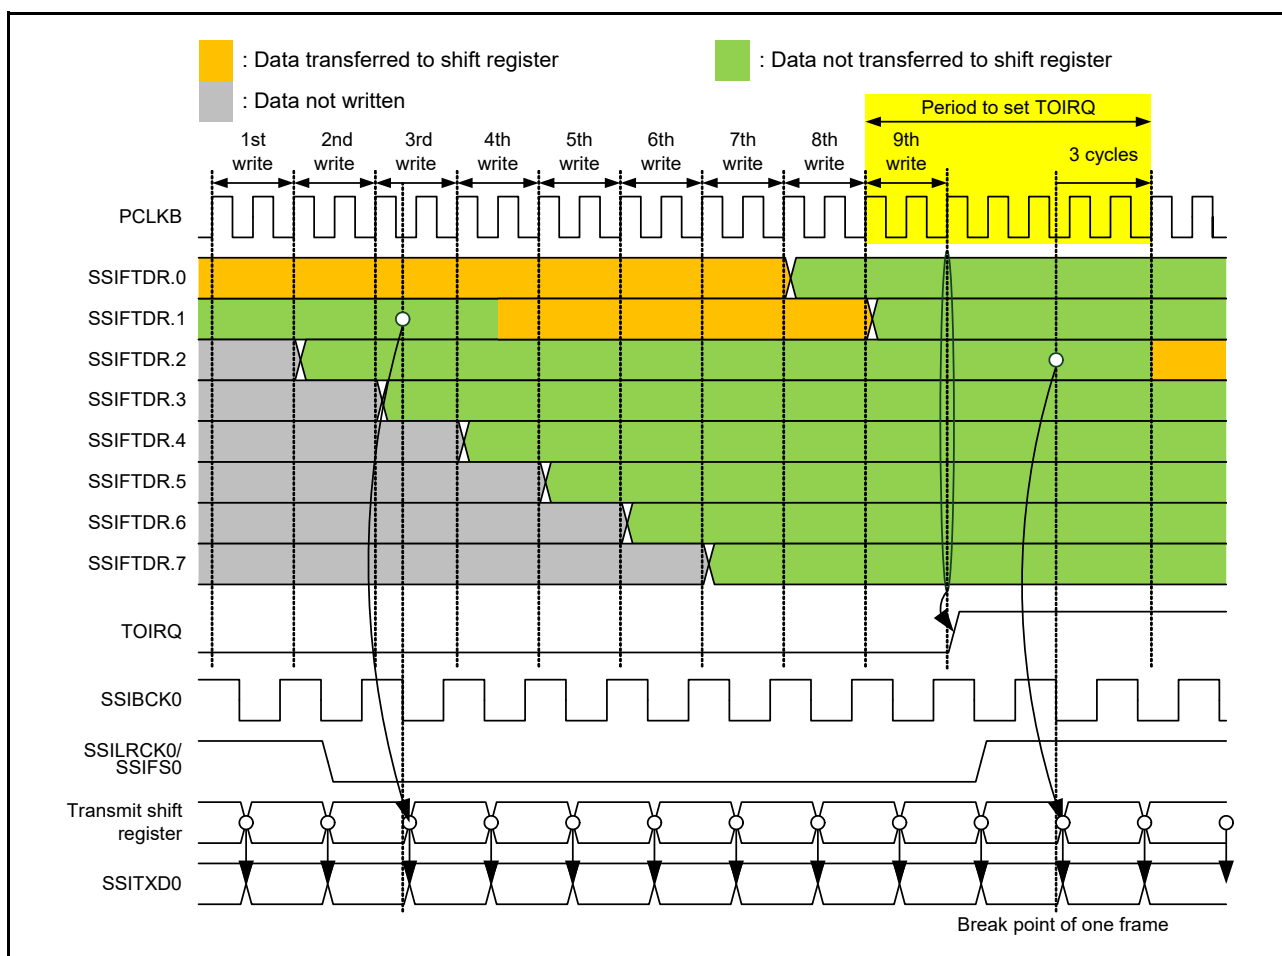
: Data transferred to shift register

: Data not transferred to shift register

: Data not written

Period to set TOIRQ

1st write
2nd write
3rd write
4th write
5th write
6th write
7th write
8th write
9th write
3 cycles

PCLKB
SSIFTDR.0
SSIFTDR.1
SSIFTDR.2
SSIFTDR.3
SSIFTDR.4
SSIFTDR.5
SSIFTDR.6
SSIFTDR.7
TOIRQ
SSIBCK0
SSILRCK0/ SSIFS0
Transmit shift register
SSITXD0

Break point of one frame